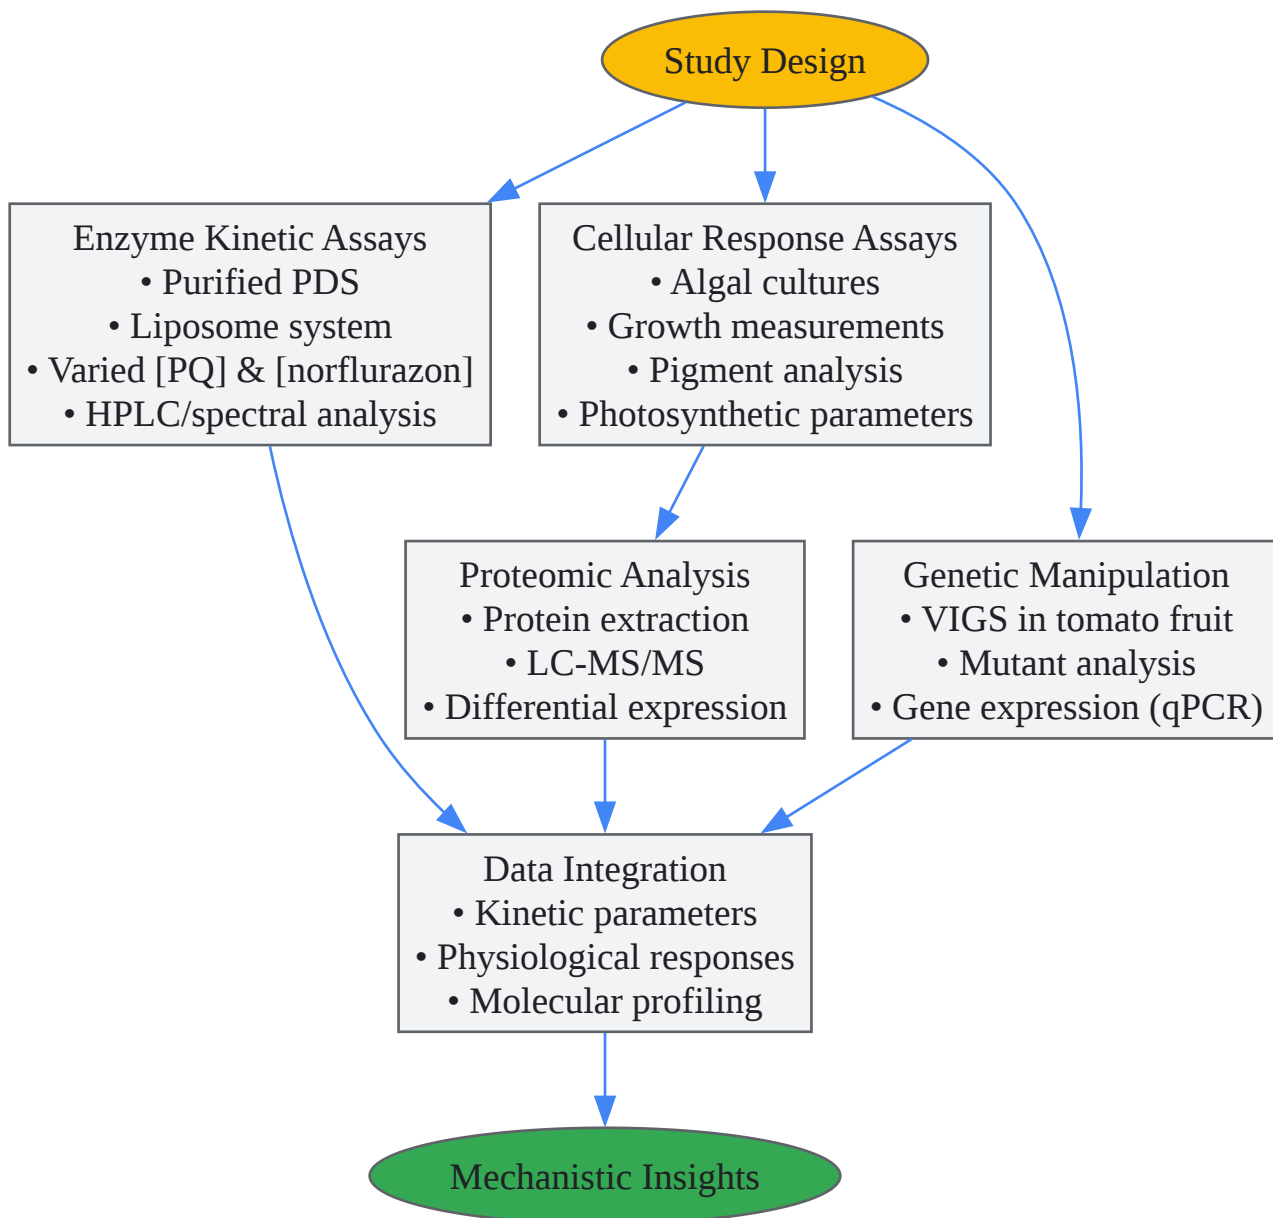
Study Design

Enzyme Kinetic Assays
• Purified PDS
• Liposome system
• Varied [PQ] & [norflurazon]
• HPLC/spectral analysis

Cellular Response Assays
• Algal cultures
• Growth measurements
• Pigment analysis
• Photosynthetic parameters

Proteomic Analysis
• Protein extraction
• LC-MS/MS
• Differential expression

Genetic Manipulation
• VIGS in tomato fruit
• Mutant analysis
• Gene expression (qPCR)

Data Integration
• Kinetic parameters
• Physiological responses
• Molecular profiling

Mechanistic Insights